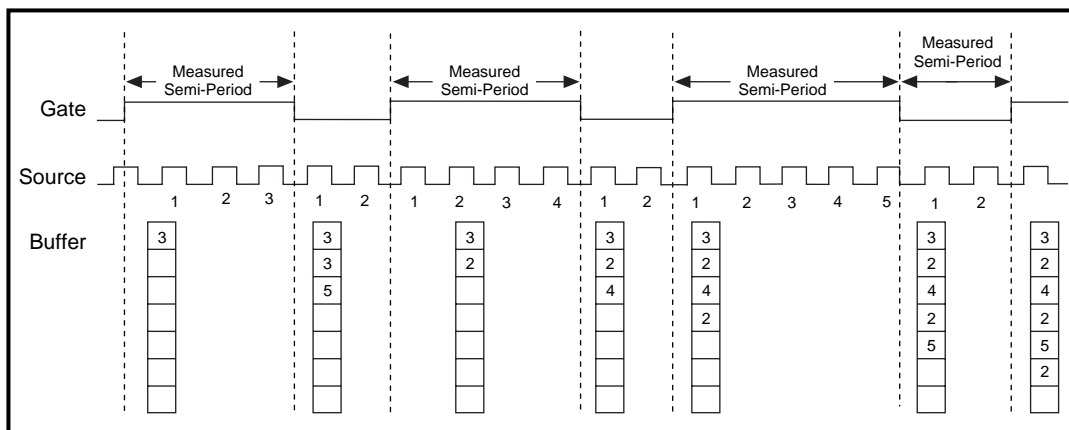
Measured Semi-Period

Measured Semi-Period

Measured Semi-Period

Measured Semi-Period

Gate

Source

1 2 3 1 2 1 2 3 4 1 2 1 2 3 4 5 1 2

Buffer

3

3
3
5

3
2

3
2
4

3
2
4
2

3
2
4
2
5

3
2
4
2
5
2